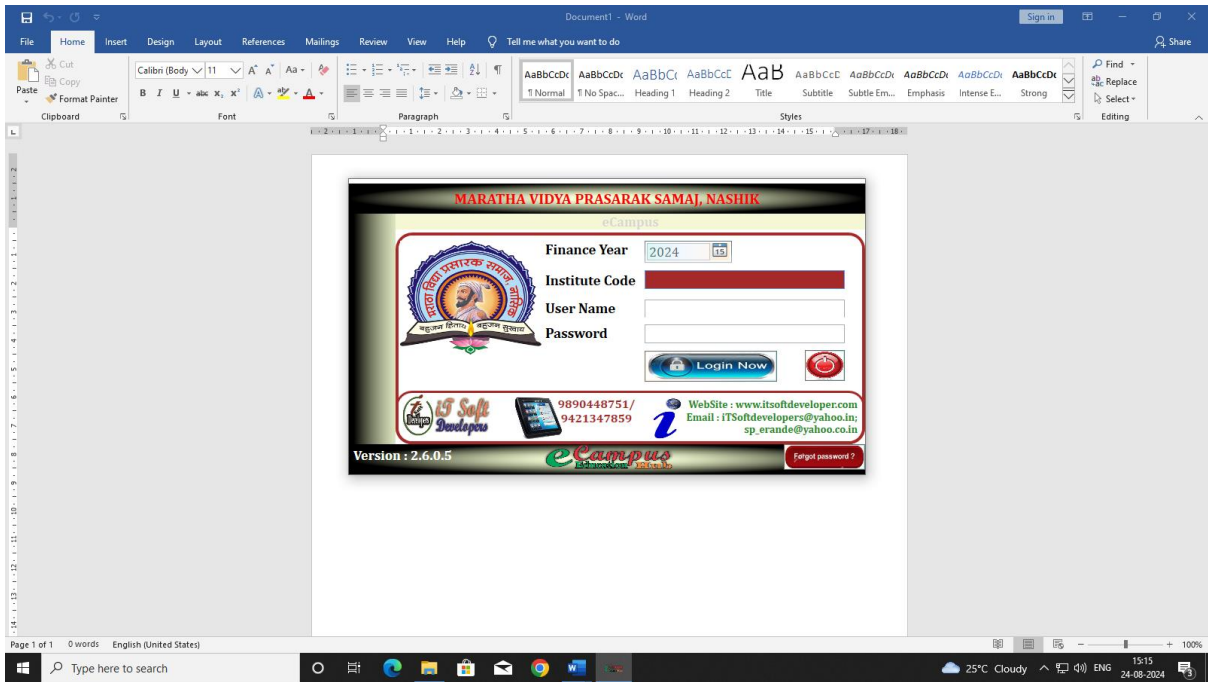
Document1 - Word

Sign in

File Home Insert Design Layout References Mailings Review View Help Tell me what you want to do

Share

Cut
Copy
Paste
Format Painter
Clipboard

Calibri (Body 11
Font

Paragraph

AaBbCcDc ¶ Normal
AaBbCcDc ¶ No Spac...
AaBbCc Heading 1
AaBbCcC Heading 2
AaB Title
AaBbCcD Subtitle
AaBbCcDc Subtle Em...
AaBbCcDc Emphasis
AaBbCcDc Intense E...
AaBbCcDc Strong
Styles

Find
Replace
Select
Editing

MARATHA VIDYA PRASARAK SAMAJ, NASHIK

eCampus

मराठा विद्या प्रसारक समाज नाशिक
बहुजन हिताय बहुजन सुखाय

Finance Year 2024
Institute Code
User Name
Password

Login Now

iT Soft Developers

9890448751/
9421347859

WebSite : www.itsoftdeveloper.com
Email : iTSoftdevelopers@yahoo.in;
sp_erande@yahoo.co.in

Version : 2.6.0.5

eCampus

Forgot password ?

Page 1 of 1 0 words English (United States)

100%

Type here to search

25°C Cloudy ENG 15:15 24-08-2024